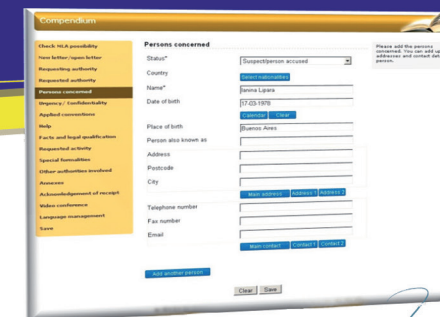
Compendium

Check MLA possibility
New letter/open letter
Requesting authority
Requested authority
Persons concerned
Urgency/ Confidentiality
Applied connections
Help
Facts and legal qualification
Requested activity
Special formalities
Other authorities involved
Annexes
Acknowledgement of receipt
Video conference
Language management
Save

Persons concerned

Status* Suspect/person accused
Country Select nationalities
Name* Ianina Lipara
Date of birth 17-03-1978
Calendar Clear
Place of birth Buenos Aires
Person also known as
Address
Postcode
City
Main address Address 1 Address 2
Telephone number
Fax number
Email
Main contact Contact 1 Contact 2

Add another person

Clear Save

Please add the persons concerned. You can add up addresses and contact dat person.